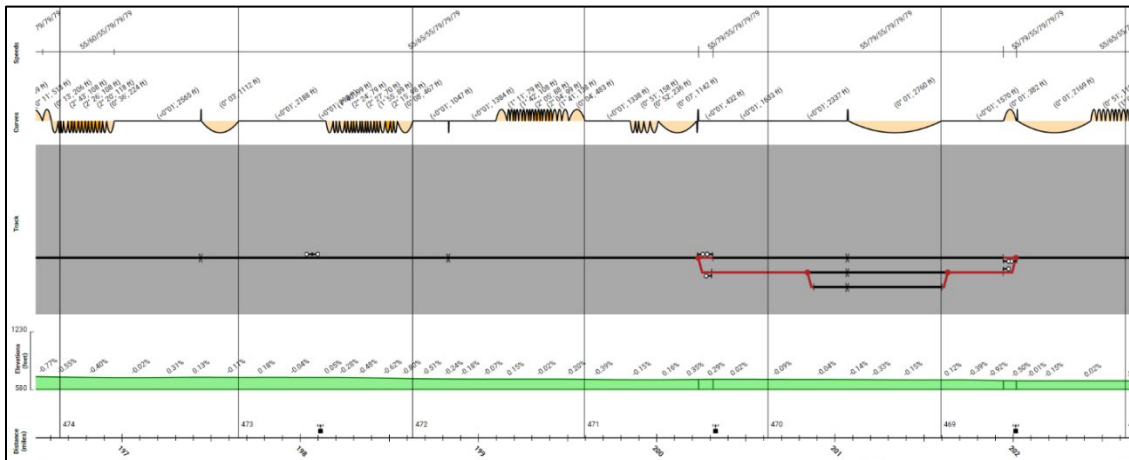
Speeds
79/79/79
55/60/55/79/79/79
55/55/55/79/79/79
55/79/55/79/79/79
55/79/55/79/79/79
55/79/55/79/79/79
55/65/55

Curves
(0° 11', 538 ft)
(0° 13', 206 ft)
(2° 43', 108 ft)
(2° 26', 108 ft)
(2° 20', 118 ft)
(0° 36', 224 ft)
(-0° 01', 2565 ft)
(0° 03', 1112 ft)
(-0° 01', 2188 ft)
(2° 24', 79 ft)
(2° 21', 70 ft)
(1° 25', 58 ft)
(0° 05', 467 ft)
(-0° 01', 1047 ft)
(-0° 01', 1384 ft)
(1° 17', 79 ft)
(1° 42', 88 ft)
(2° 05', 69 ft)
(2° 41', 136 ft)
(0° 04', 453 ft)
(-0° 01', 1338 ft)
(0° 51', 158 ft)
(0° 52', 236 ft)
(0° 07', 1142 ft)
(-0° 01', 432 ft)
(-0° 01', 1663 ft)
(-0° 01', 2337 ft)
(0° 01', 2760 ft)
(-0° 01', 1570 ft)
(0° 01', 382 ft)
(0° 01', 2168 ft)
(0° 51'

Track

1230
Elevations (feet)
580
-0.77% -0.55% -0.40% -0.02% 0.31% 0.13% -0.11% 0.18% -0.04% 0.09% -0.28% -0.48% -0.62% -0.80% -0.51% -0.24% -0.18% -0.07% 0.15% -0.02% -0.20% -0.39% -0.15% 0.16% 0.35% 0.29% 0.02% -0.09% -0.04% -0.14% -0.33% -0.15% 0.12% -0.39% -0.92% -0.50% -0.01% -0.10% 0.02%

Distance (miles)
474 473 472 471 470 469
197 198 199 200 201 202